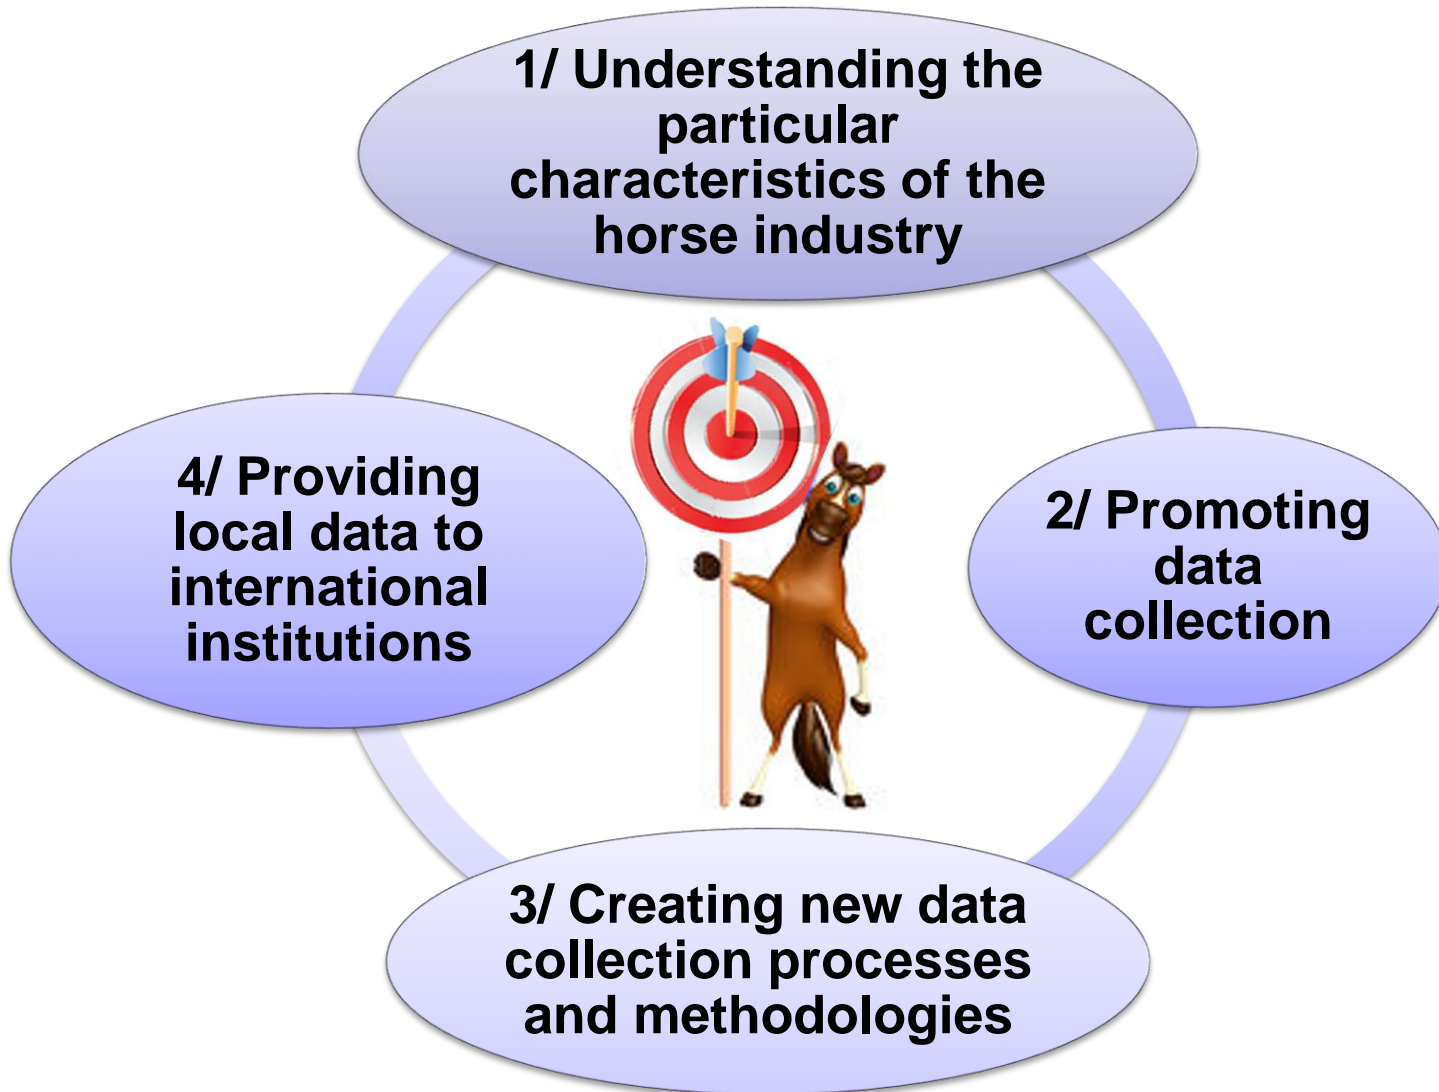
1/ Understanding the particular characteristics of the horse industry

2/ Promoting data collection

3/ Creating new data collection processes and methodologies

4/ Providing local data to international institutions